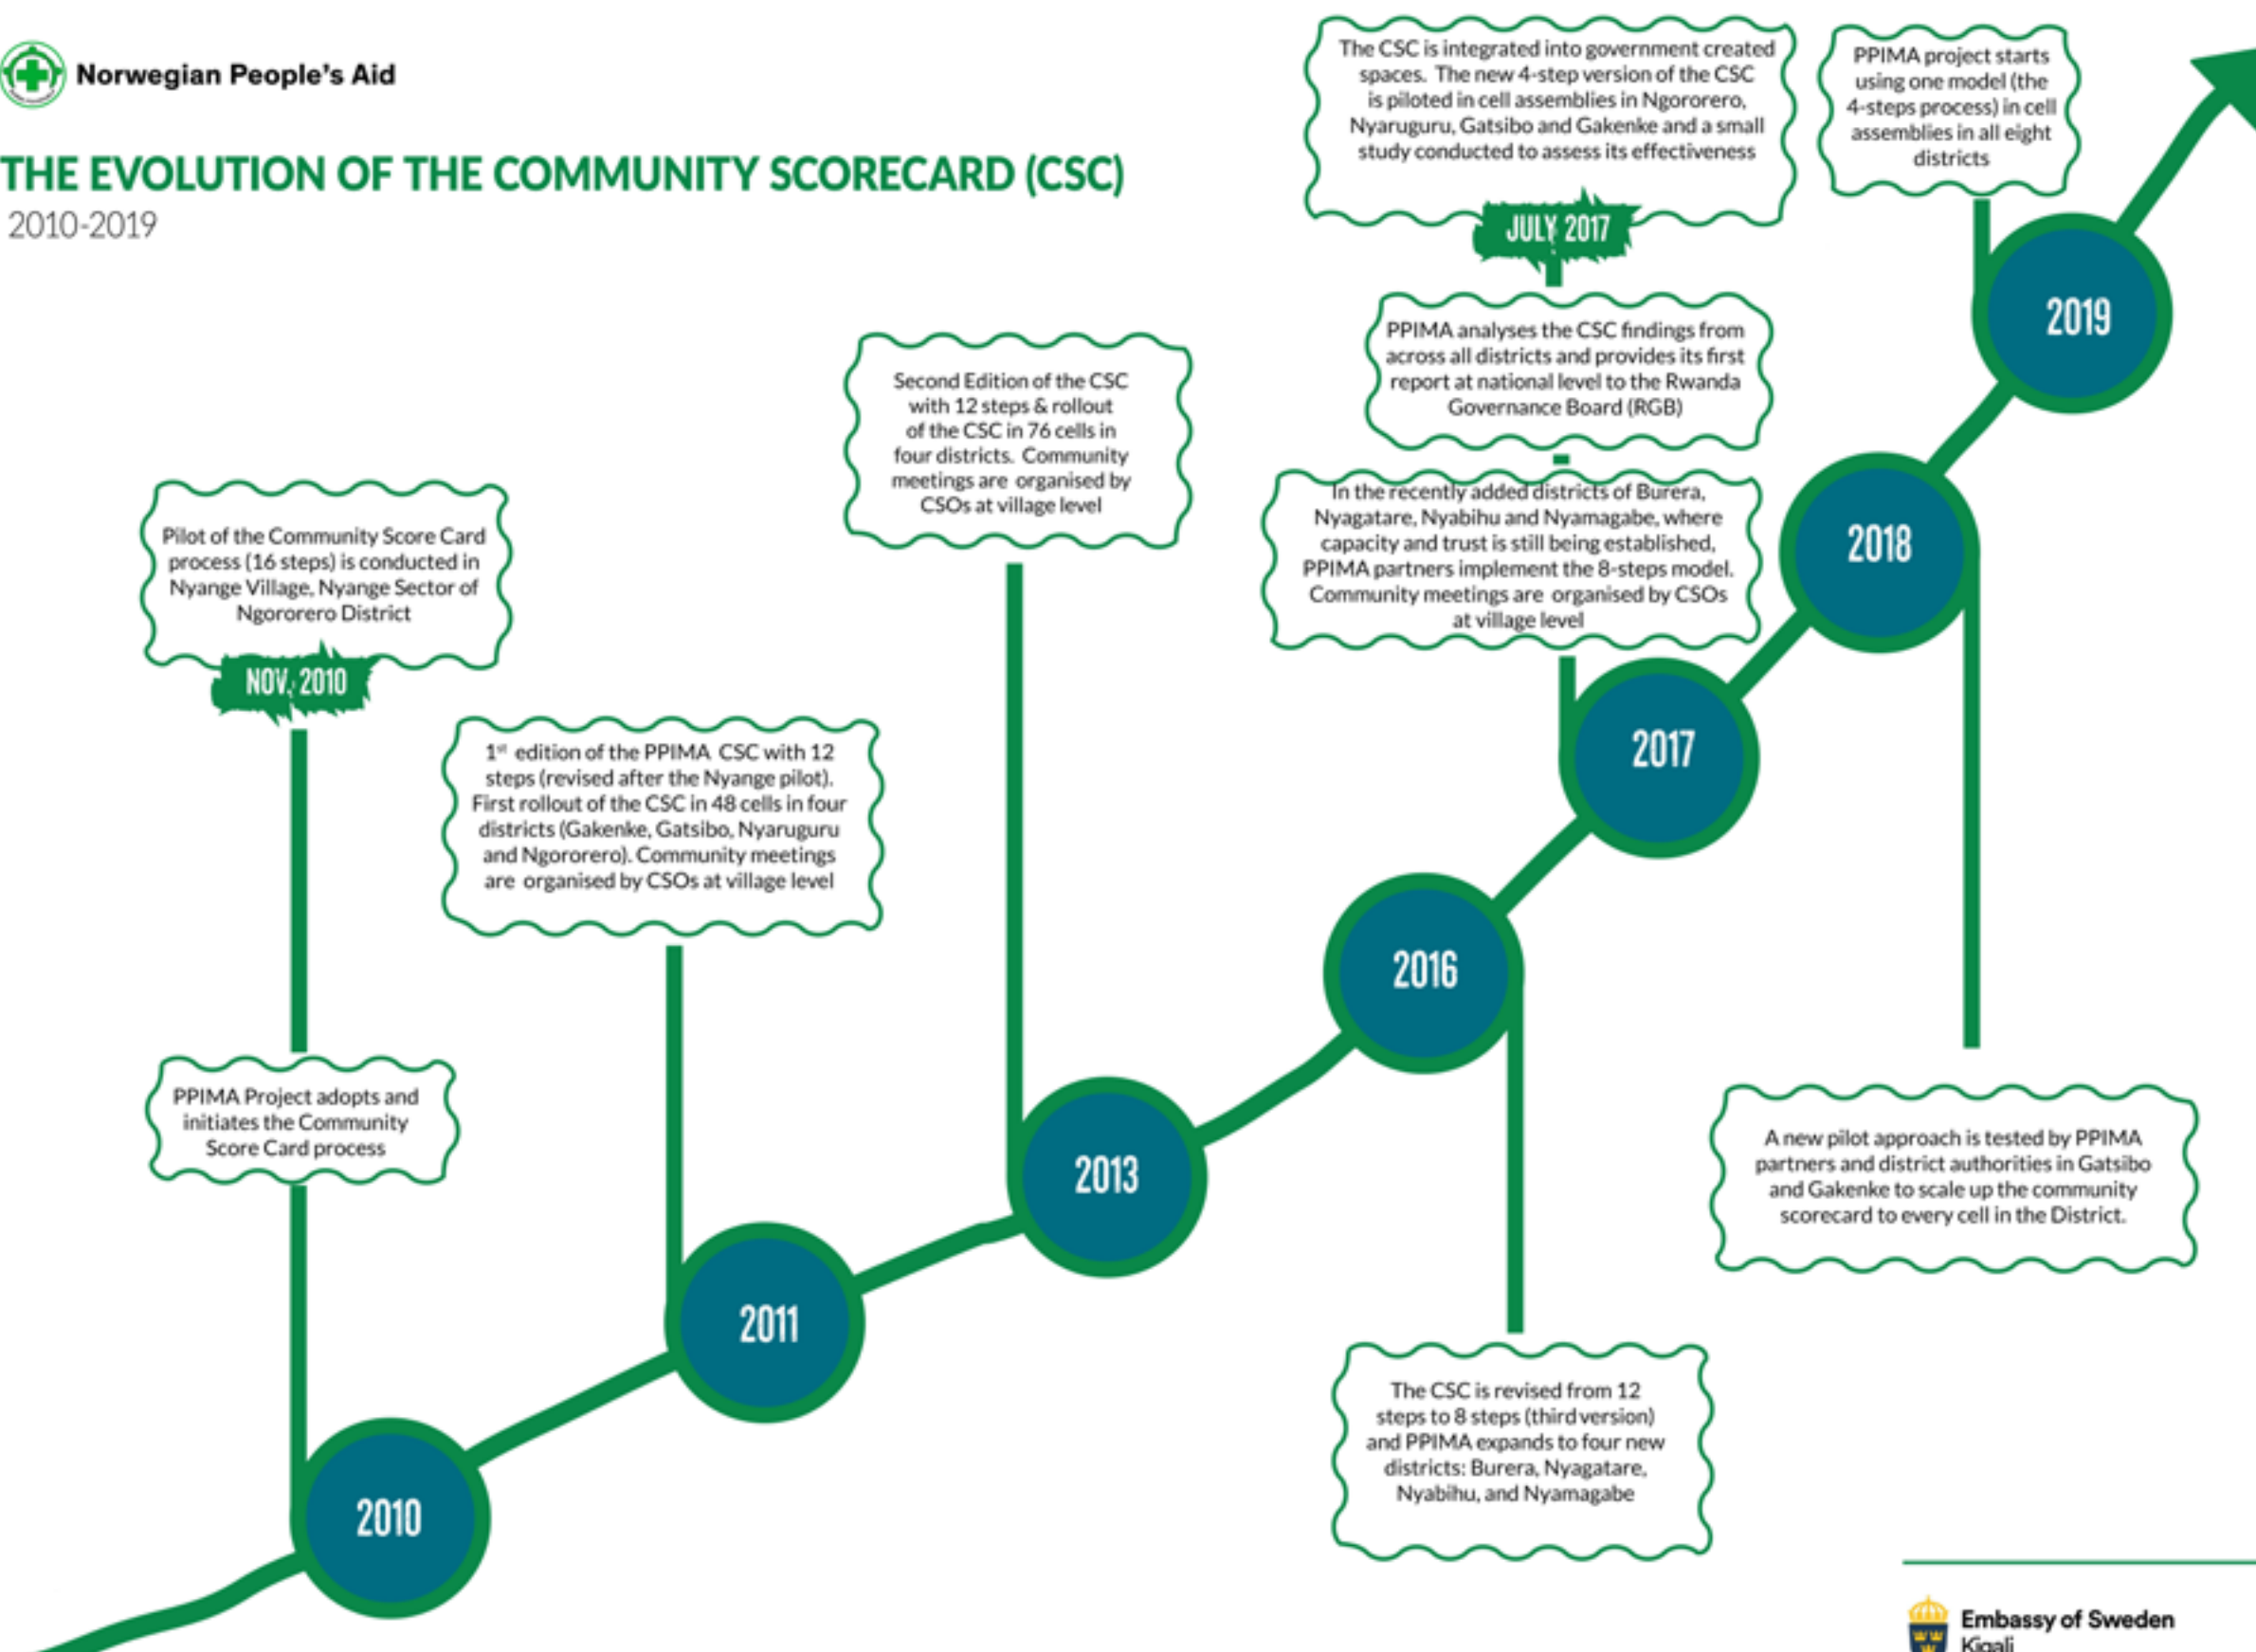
Norwegian People's Aid

THE EVOLUTION OF THE COMMUNITY SCORECARD (CSC)
2010-2019

Pilot of the Community Score Card process (16 steps) is conducted in Nyange Village, Nyange Sector of Ngororero District

NOV. 2010

PPIMA Project adopts and initiates the Community Score Card process

2010

1st edition of the PPIMA CSC with 12 steps (revised after the Nyange pilot). First rollout of the CSC in 48 cells in four districts (Gakenke, Gatsibo, Nyaruguru and Ngororero). Community meetings are organised by CSOs at village level

2011

Second Edition of the CSC with 12 steps & rollout of the CSC in 76 cells in four districts. Community meetings are organised by CSOs at village level

2013

2016

The CSC is revised from 12 steps to 8 steps (third version) and PPIMA expands to four new districts: Burera, Nyagatare, Nyabihu, and Nyamagabe

The CSC is integrated into government created spaces. The new 4-step version of the CSC is piloted in cell assemblies in Ngororero, Nyaruguru, Gatsibo and Gakenke and a small study conducted to assess its effectiveness

JULY 2017

PPIMA analyses the CSC findings from across all districts and provides its first report at national level to the Rwanda Governance Board (RGB)

In the recently added districts of Burera, Nyagatare, Nyabihu and Nyamagabe, where capacity and trust is still being established, PPIMA partners implement the 8-steps model. Community meetings are organised by CSOs at village level

2017

2018

A new pilot approach is tested by PPIMA partners and district authorities in Gatsibo and Gakenke to scale up the community scorecard to every cell in the District.

PPIMA project starts using one model (the 4-steps process) in cell assemblies in all eight districts

2019

Embassy of Sweden
Kigali